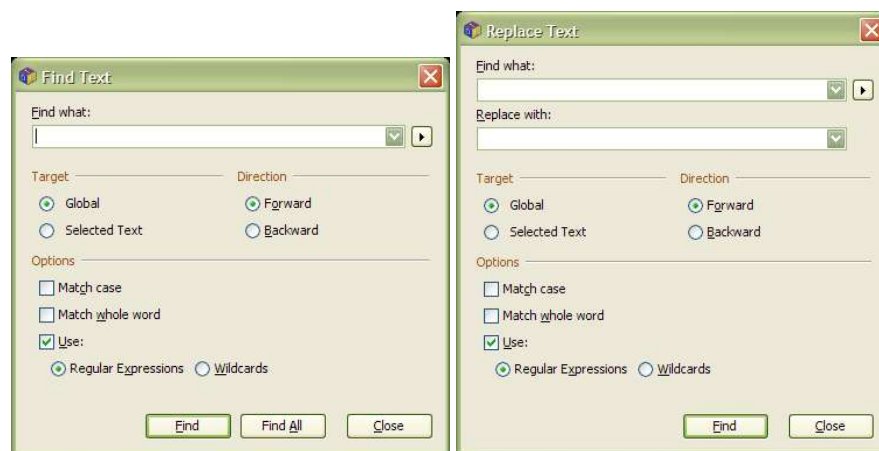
Find Text

Find what:

Target
Global
Selected Text

Direction
Forward
Backward

Options
Match case
Match whole word
Use:
Regular Expressions
Wildcards

Find
Find All
Close

Replace Text

Find what:

Replace with:

Target
Global
Selected Text

Direction
Forward
Backward

Options
Match case
Match whole word
Use:
Regular Expressions
Wildcards

Find
Close